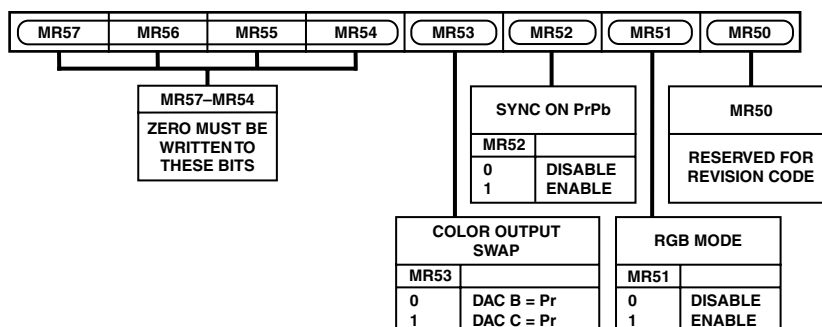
| MR57 | MR56 | MR55 | MR54 | MR53 | MR52 | MR51 | MR50 |
|---|---|---|---|---|---|---|---|

MR57–MR54

ZERO MUST BE WRITTEN TO THESE BITS

SYNC ON PrPb

| MR52 | |
|---|---|
| 0 | DISABLE |
| 1 | ENABLE |

MR50

RESERVED FOR REVISION CODE

COLOR OUTPUT SWAP

| MR53 | |
|---|---|
| 0 | DAC B = Pr |
| 1 | DAC C = Pr |

RGB MODE

| MR51 | |
|---|---|
| 0 | DISABLE |
| 1 | ENABLE |